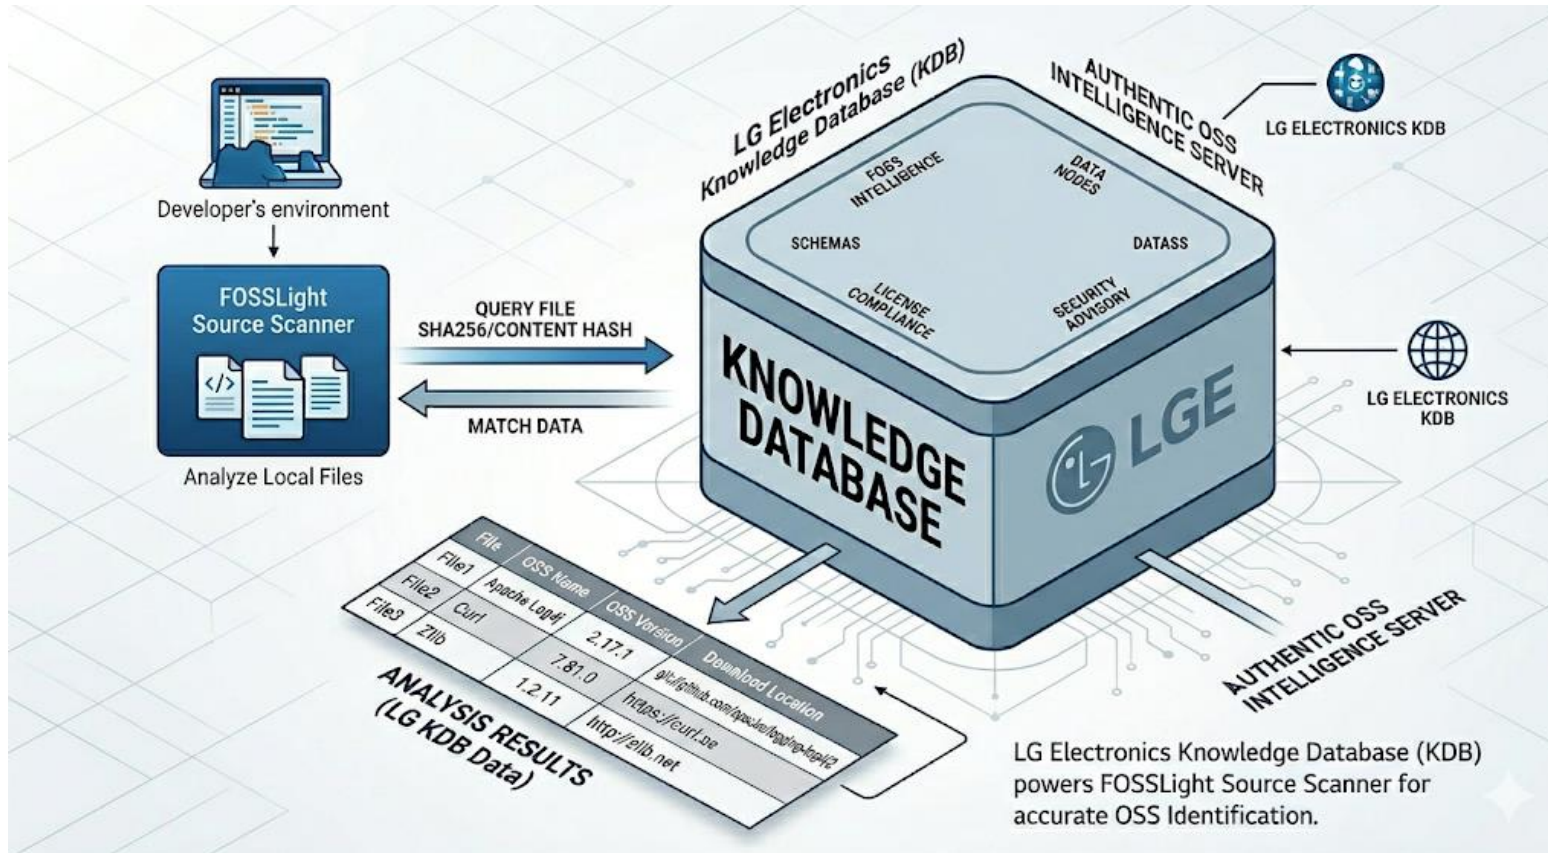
Developer's environment

FOSSLight Source Scanner

Analyze Local Files

QUERY FILE SHA256/CONTENT HASH

MATCH DATA

LG Electronics Knowledge Database (KDB)

AUTHENTIC OSS INTELLIGENCE SERVER

LG ELECTRONICS KDB

FOSS INTELLIGENCE

DATA NODES

SCHEMAS

DATASS

LICENSE COMPLIANCE

SECURITY ADVISORY

KNOWLEDGE DATABASE

LGE

LG ELECTRONICS KDB

| File | OSS Name | OSS Version | Download Location |
|---|---|---|---|
| File1 | Apache Log4j | 2.17.1 | git://github.com/apache/logging-log4j2 |
| File2 | Curl | 7.81.0 | https://curl.se |
| File3 | Zlib | 1.2.11 | http://zlib.net |

ANALYSIS RESULTS (LG KDB Data)

AUTHENTIC OSS INTELLIGENCE SERVER

LG Electronics Knowledge Database (KDB) powers FOSSLight Source Scanner for accurate OSS Identification.